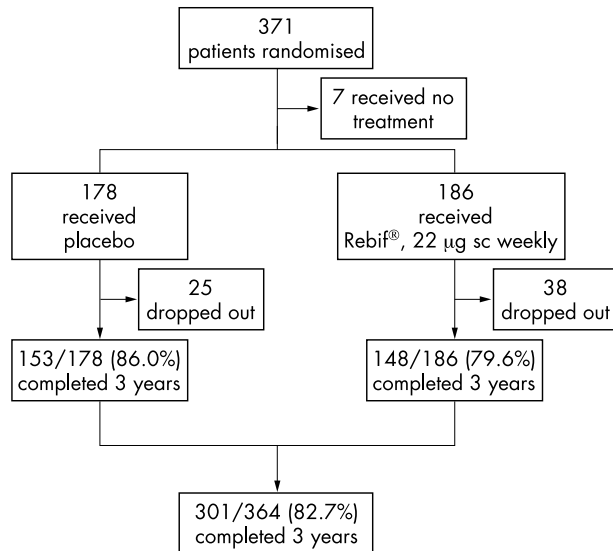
371
patients randomised

7 received no treatment

178
received
placebo

186
received
Rebif®, 22 μg sc weekly

25
dropped out

38
dropped out

153/178 (86.0%)
completed 3 years

148/186 (79.6%)
completed 3 years

301/364 (82.7%)
completed 3 years